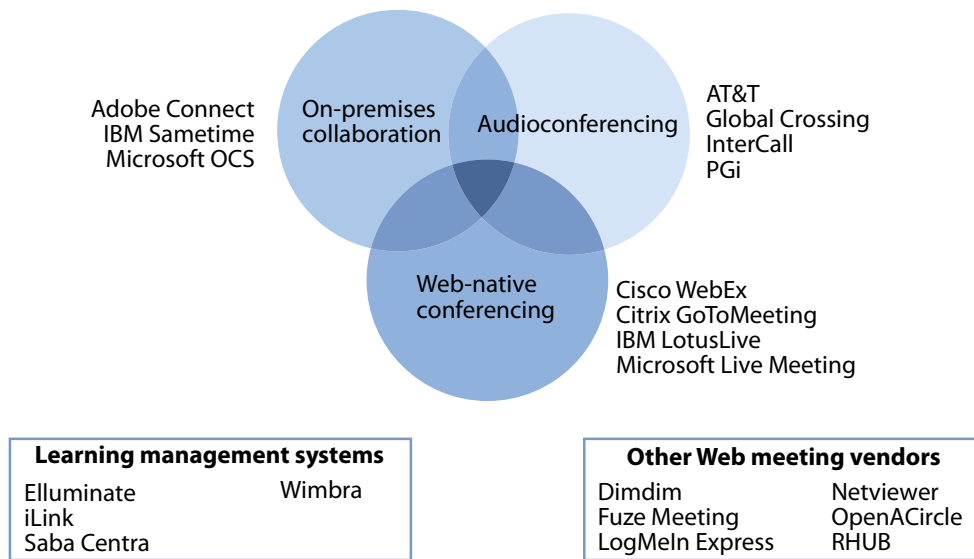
Adobe Connect
IBM Sametime
Microsoft OCS

On-premises collaboration

Audioconferencing

AT&T
Global Crossing
InterCall
PGi

Web-native conferencing

Cisco WebEx
Citrix GoToMeeting
IBM LotusLive
Microsoft Live Meeting

**Learning management systems**

Elluminate
iLink
Saba Centra

Wimbra

**Other Web meeting vendors**

Dimdim
Fuze Meeting
LogMeIn Express

Netviewer
OpenACircle
RHUB